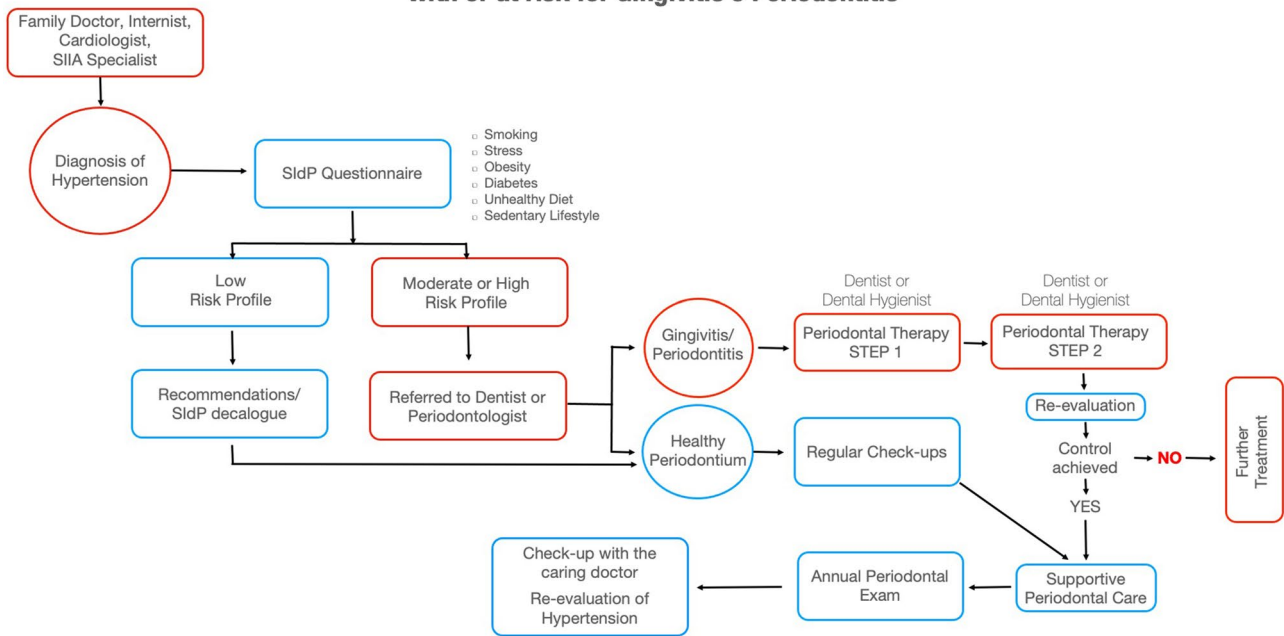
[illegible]

Family Doctor, Internist, Cardiologist, SIIA Specialist

Diagnosis of Hypertension

SIdP Questionnaire

- Smoking
- Stress
- Obesity
- Diabetes
- Unhealthy Diet
- Sedentary Lifestyle

Low Risk Profile

Moderate or High Risk Profile

Recommendations/ SIdP decalogue

Referred to Dentist or Periodontologist

Gingivitis/ Periodontitis

Healthy Periodontium

Dentist or Dental Hygienist

Periodontal Therapy STEP 1

Dentist or Dental Hygienist

Periodontal Therapy STEP 2

Re-evaluation

Control achieved

NO

Further Treatment

YES

Regular Check-ups

Supportive Periodontal Care

Annual Periodontal Exam

Check-up with the caring doctor

Re-evaluation of Hypertension